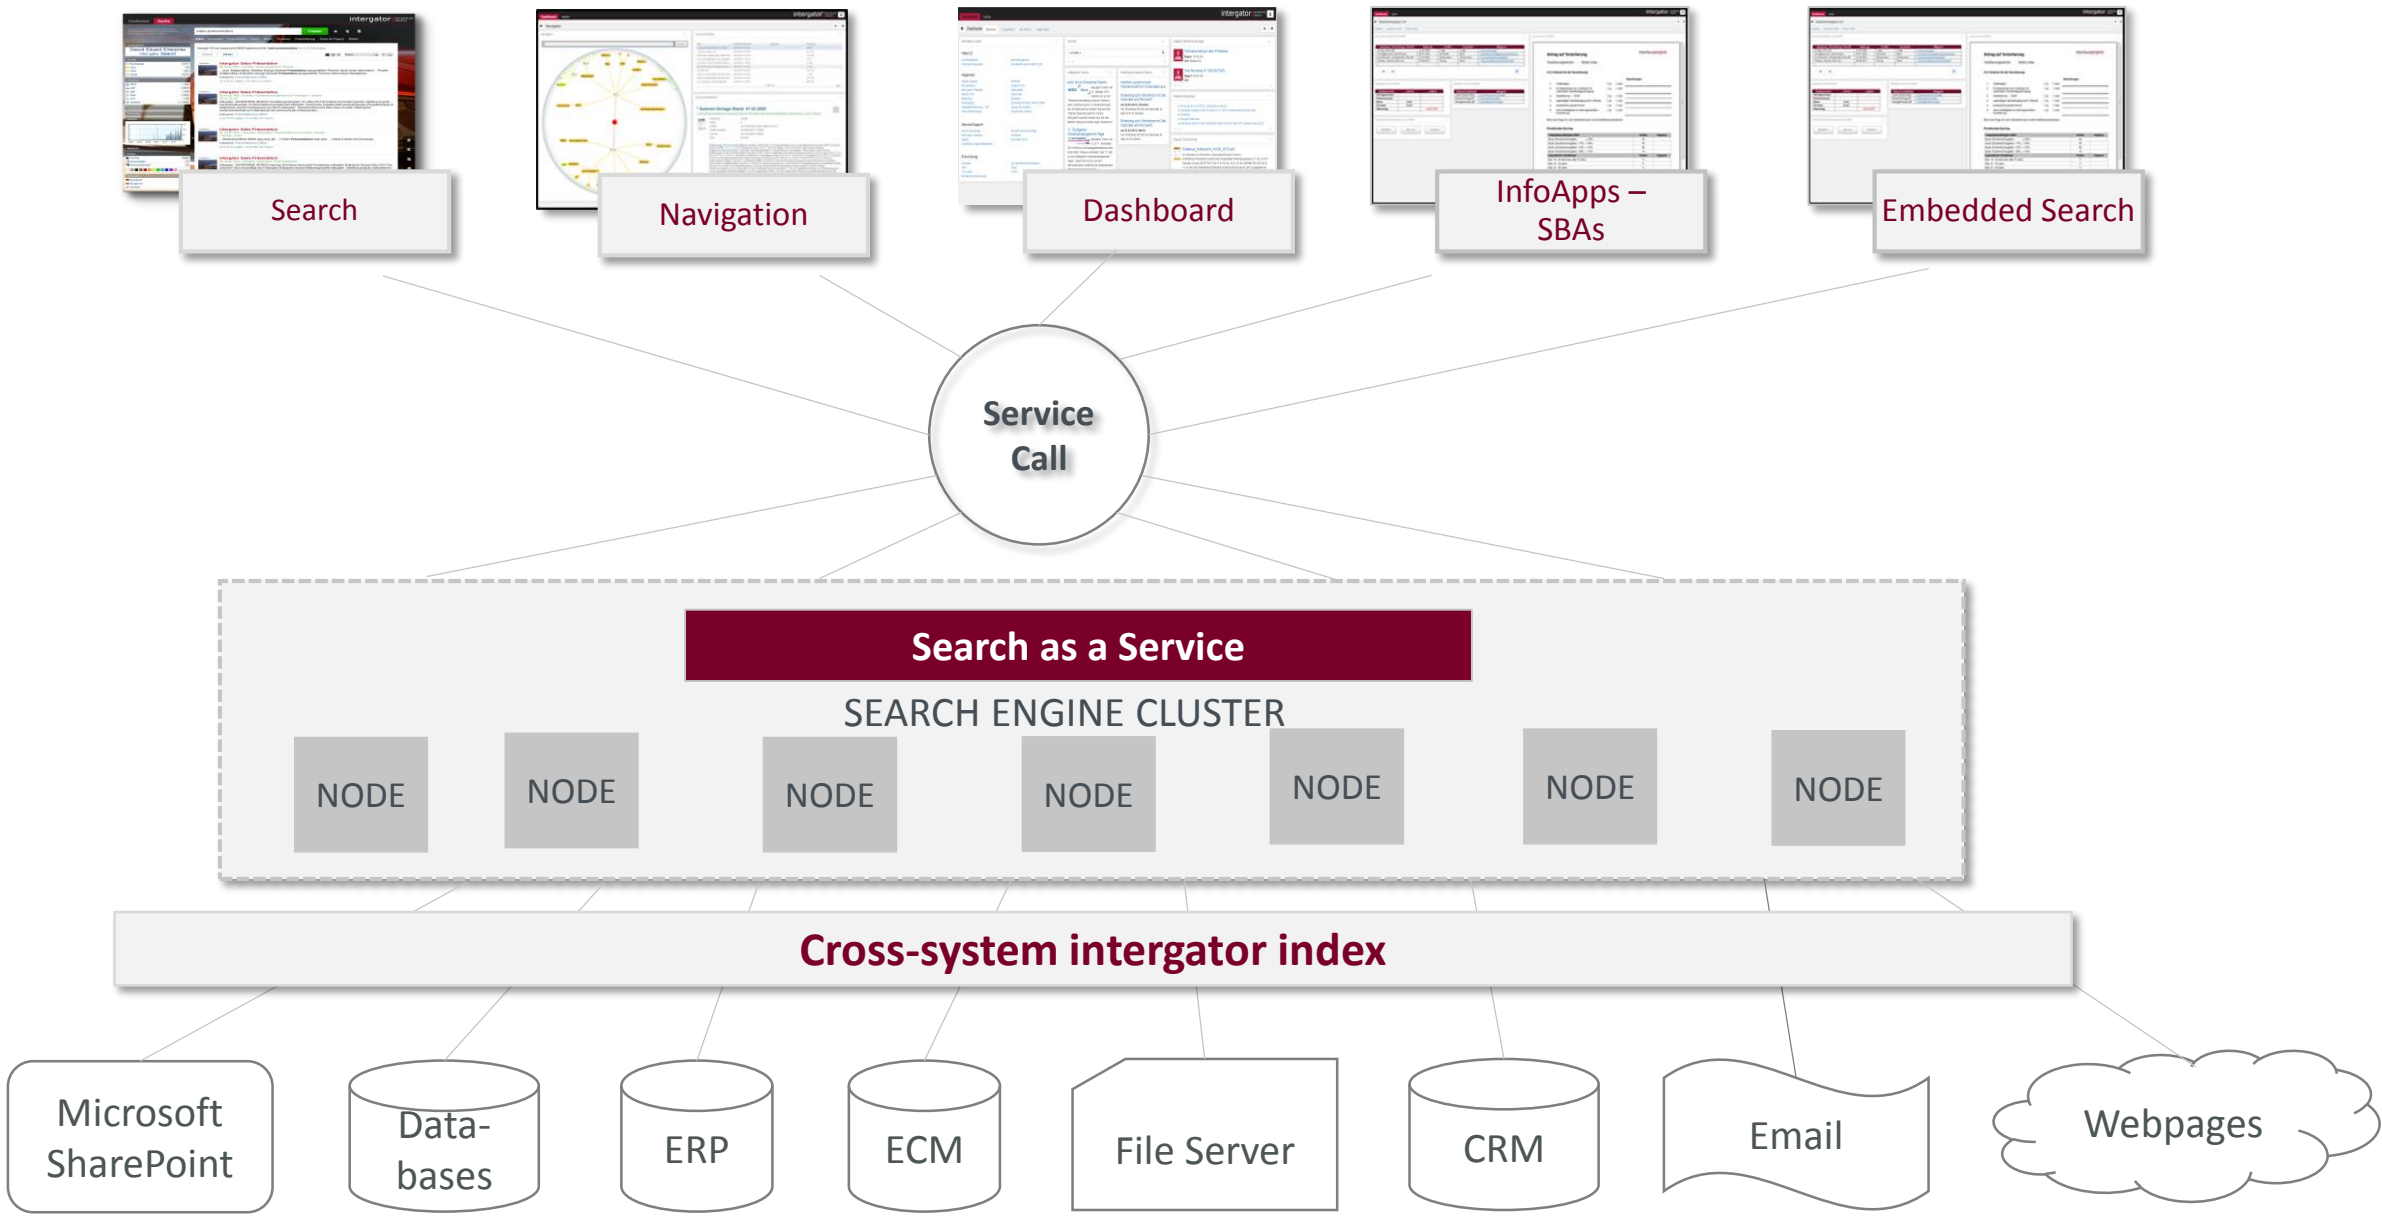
Search

Navigation

Dashboard

InfoApps – SBAs

Embedded Search

Service Call

Search as a Service

SEARCH ENGINE CLUSTER

NODE NODE NODE NODE NODE NODE NODE

Cross-system intergator index

Microsoft SharePoint

Databases

ERP

ECM

File Server

CRM

Email

Webpages